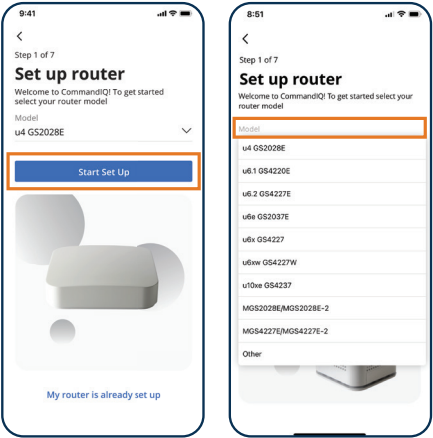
9:41

<

Step 1 of 7

Set up router

Welcome to CommandIQ! To get started select your router model

Model

u4 GS2028E

Start Set Up

My router is already set up

8:51

<

Step 1 of 7

Set up router

Welcome to CommandIQ! To get started select your router model

Model

u4 GS2028E

u6.1 GS4220E

u6.2 GS4227E

u6e GS2037E

u6x GS4227

u6xw GS4227W

u10xe GS4237

MGS2028E/MGS2028E-2

MGS4227E/MGS4227E-2

Other